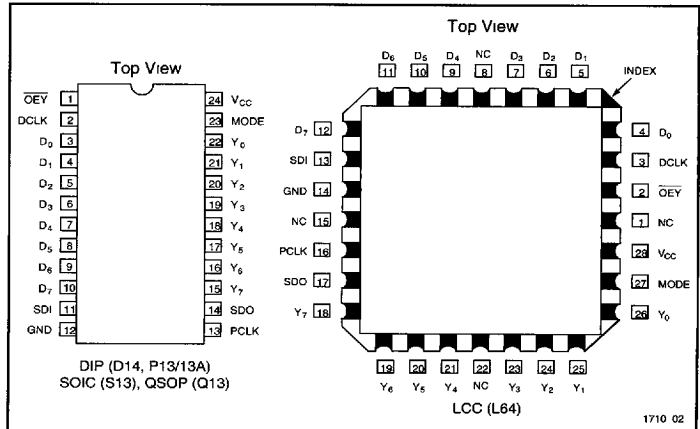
Top View

$\overline{OEY}$ 1
DCLK 2
$D_0$ 3
$D_1$ 4
$D_2$ 5
$D_3$ 6
$D_4$ 7
$D_5$ 8
$D_6$ 9
$D_7$ 10
SDI 11
GND 12

24 $V_{CC}$
23 MODE
22 $Y_0$
21 $Y_1$
20 $Y_2$
19 $Y_3$
18 $Y_4$
17 $Y_5$
16 $Y_6$
15 $Y_7$
14 SDO
13 PCLK

DIP (D14, P13/13A)
SOIC (S13), QSOP (Q13)

Top View

$D_6$ 11
$D_5$ 10
$D_4$ 9
NC 8
$D_3$ 7
$D_2$ 6
$D_1$ 5

INDEX

$D_7$ 12
SDI 13
GND 14
NC 15
PCLK 16
SDO 17
$Y_7$ 18

4 $D_0$
3 DCLK
2 $\overline{OEY}$
1 NC
28 $V_{CC}$
27 MODE
26 $Y_0$

19 $Y_6$
20 $Y_5$
21 $Y_4$
22 NC
23 $Y_3$
24 $Y_2$
25 $Y_1$

LCC (L64)

1710 02